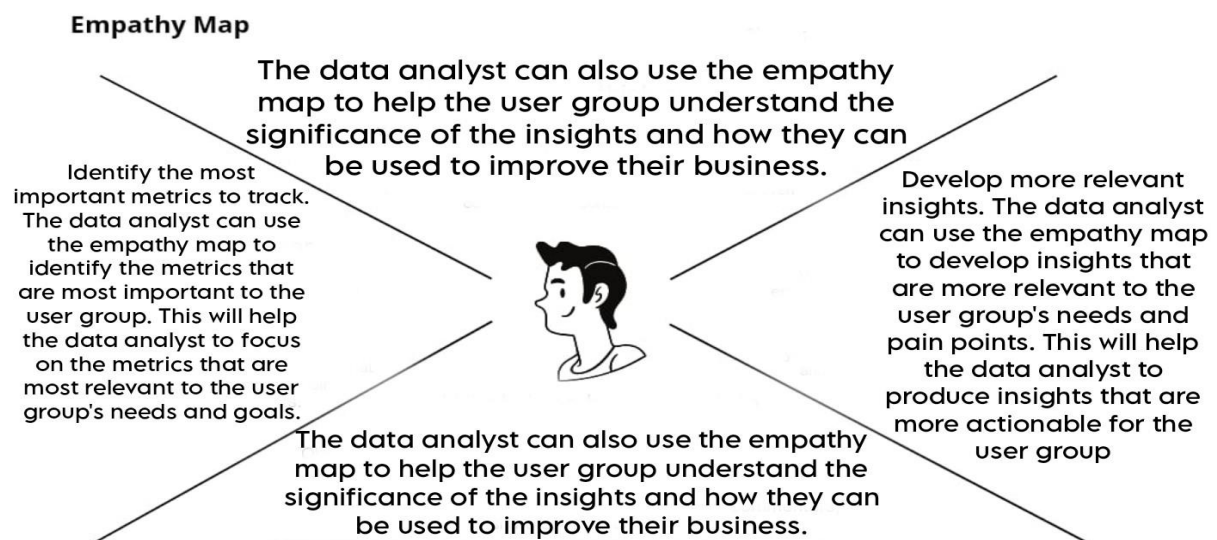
Empathy Map

The data analyst can also use the empathy map to help the user group understand the significance of the insights and how they can be used to improve their business.

Identify the most important metrics to track. The data analyst can use the empathy map to identify the metrics that are most important to the user group. This will help the data analyst to focus on the metrics that are most relevant to the user group's needs and goals.

Develop more relevant insights. The data analyst can use the empathy map to develop insights that are more relevant to the user group's needs and pain points. This will help the data analyst to produce insights that are more actionable for the user group

The data analyst can also use the empathy map to help the user group understand the significance of the insights and how they can be used to improve their business.